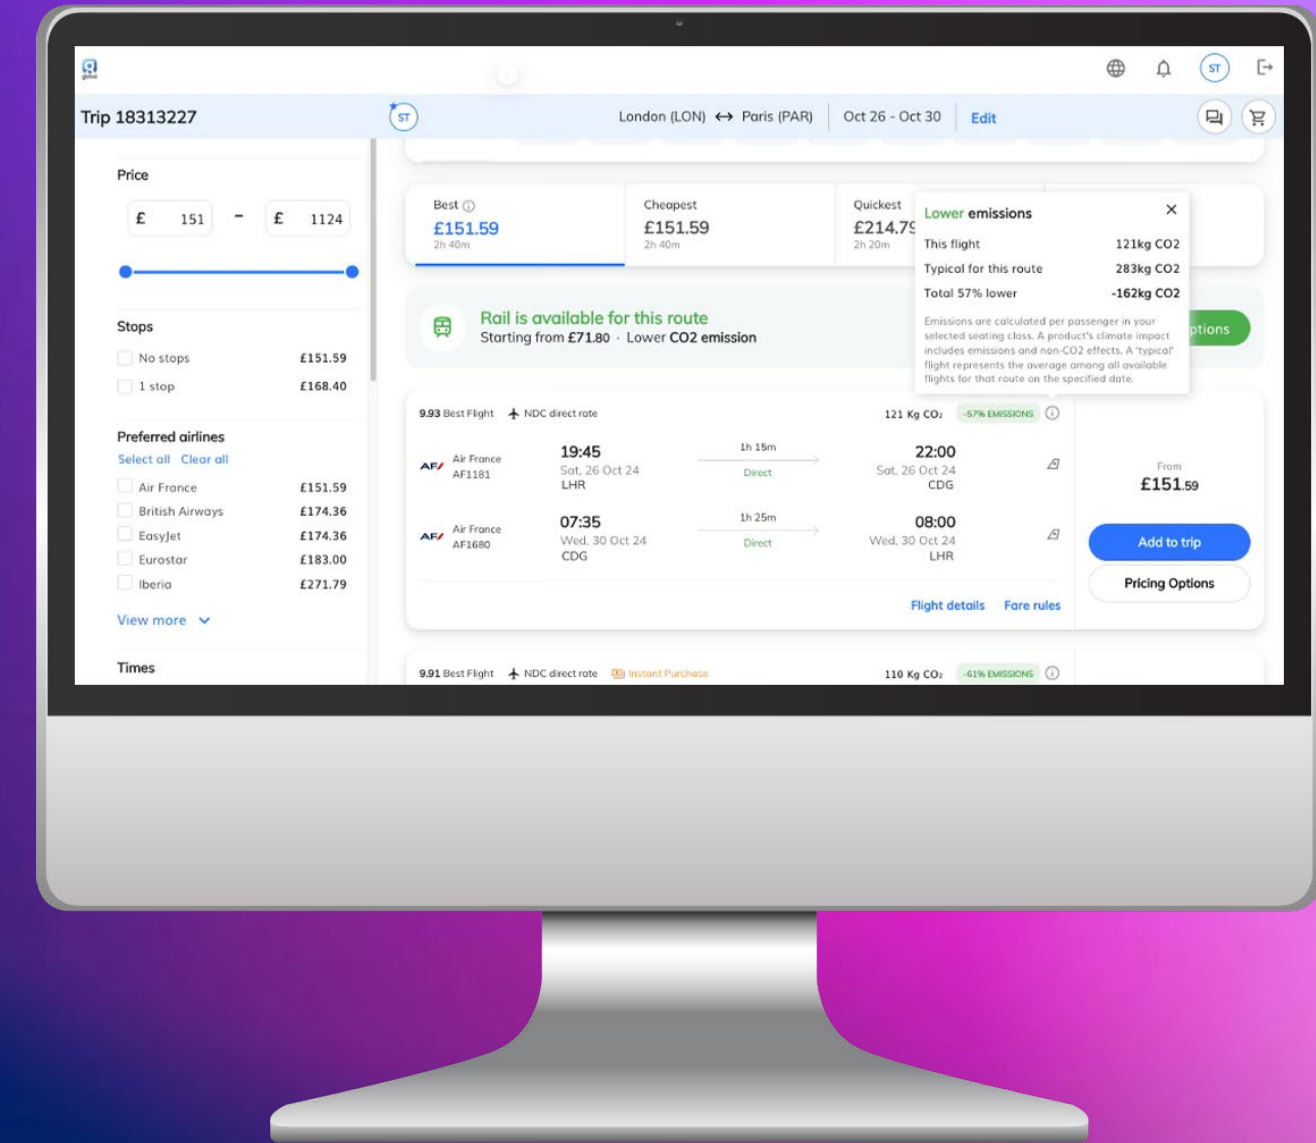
ST

Trip 18313227

ST

London (LON) ⟷ Paris (PAR)

Oct 26 - Oct 30

Edit

Price

£ 151 - £ 1124

Stops

No stops £151.59

1 stop £168.40

Preferred airlines

Select all Clear all

Air France £151.59

British Airways £174.36

EasyJet £174.36

Eurostar £183.00

Iberia £271.79

View more

Times

Best
£151.59
2h 40m

Cheapest
£151.59
2h 40m

Quickest
£214.79
2h 20m

Lower emissions

| This flight | 121kg CO2 |
|---|---|
| Typical for this route | 283kg CO2 |
| Total 57% lower | -162kg CO2 |

Emissions are calculated per passenger in your selected seating class. A product's climate impact includes emissions and non-CO2 effects. A 'typical' flight represents the average among all available flights for that route on the specified date.

Rail is available for this route

Starting from £71.80 · Lower CO2 emission

ptions

9.93 Best Flight NDC direct rate

121 Kg $CO_2$ -57% EMISSIONS

AF Air France AF1181

19:45 Sat, 26 Oct 24 LHR

1h 15m Direct

22:00 Sat, 26 Oct 24 CDG

AF Air France AF1680

07:35 Wed, 30 Oct 24 CDG

1h 25m Direct

08:00 Wed, 30 Oct 24 LHR

From
£151.59

Add to trip

Pricing Options

Flight details Fare rules

9.91 Best Flight NDC direct rate Instant Purchase

110 Kg $CO_2$ -61% EMISSIONS